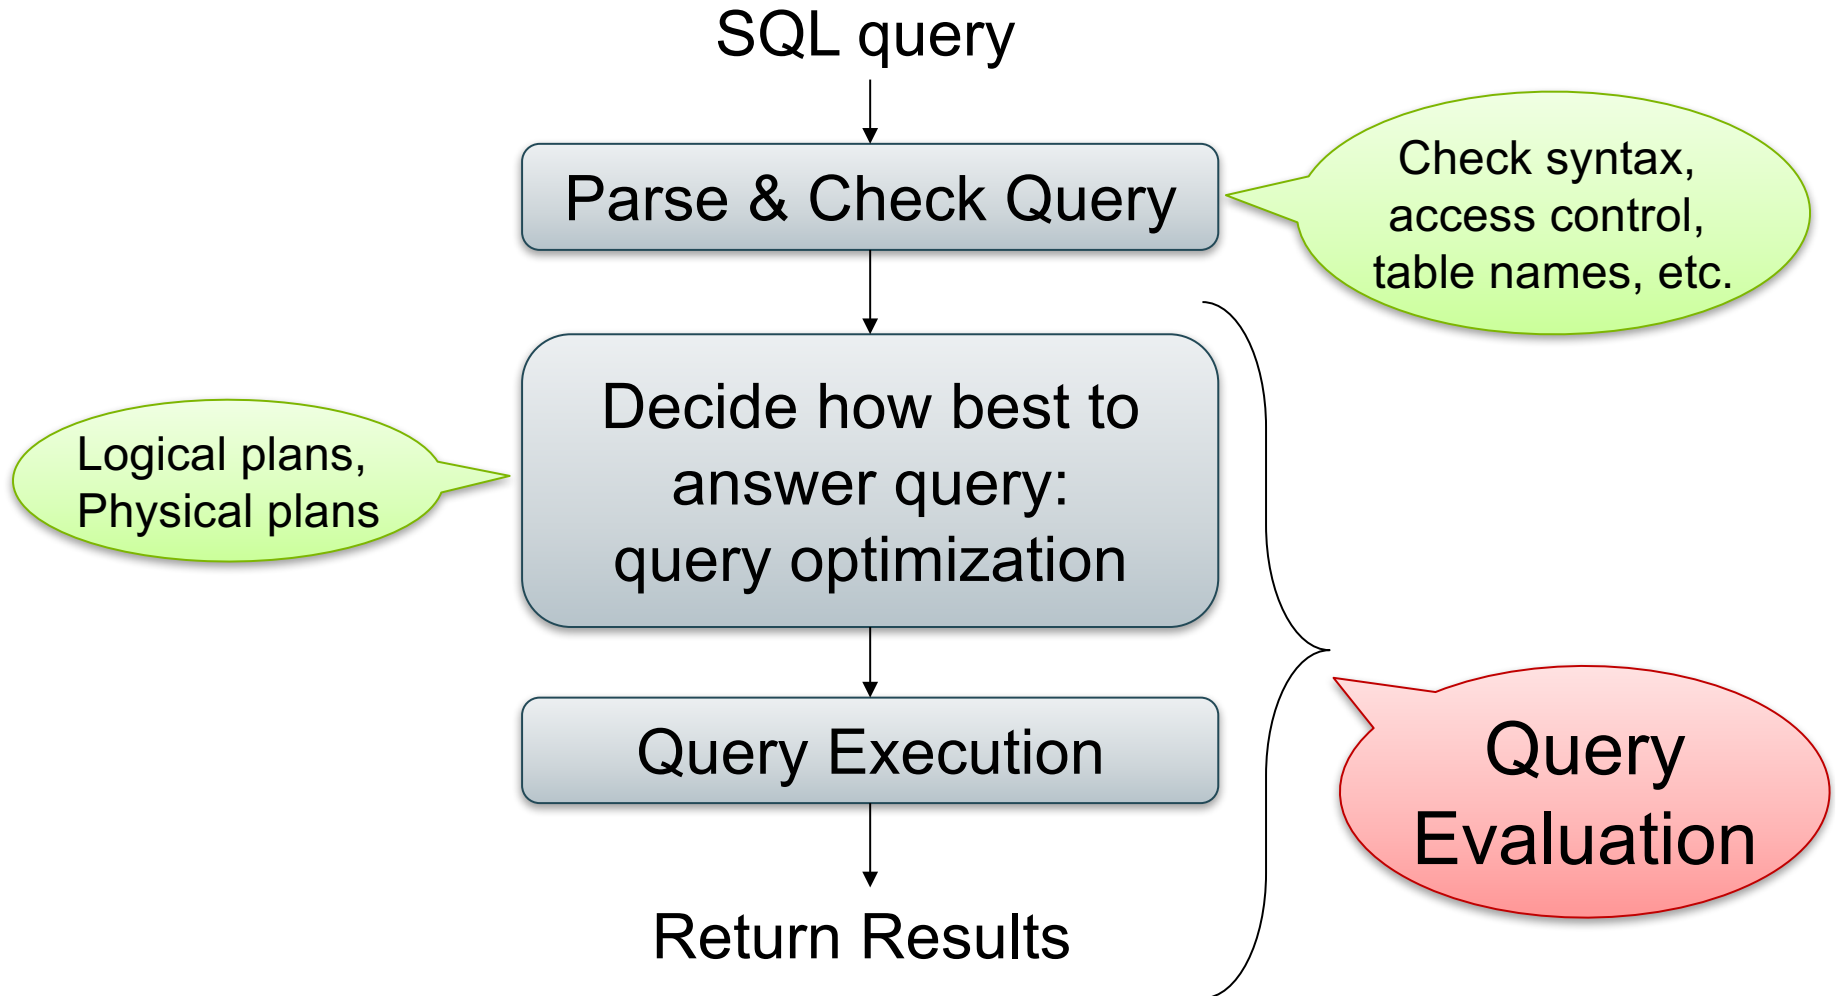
SQL query

Parse & Check Query

Check syntax, access control, table names, etc.

Logical plans, Physical plans

Decide how best to answer query: query optimization

Query Execution

Query Evaluation

Return Results